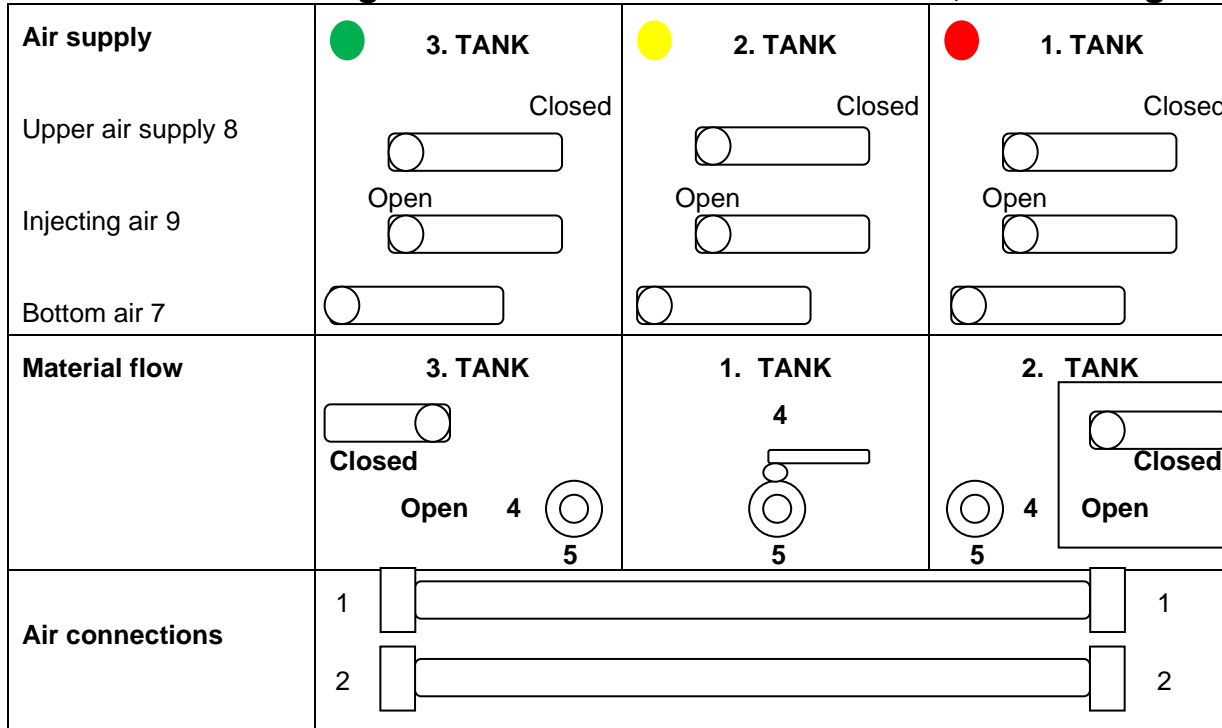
| Air supply | 3. TANK | 2. TANK | 1. TANK |
|---|---|---|---|
| Upper air supply 8 | Closed | Closed | Closec |
| Injecting air 9 | Open | Open | Open |
| Bottom air 7 | | | |
| Material flow | 3. TANK Closed Open 4 5 | 1. TANK 4 5 | 2. TANK Closed 4 Open 5 |
| Air connections | 1 2 | | 1 2 |